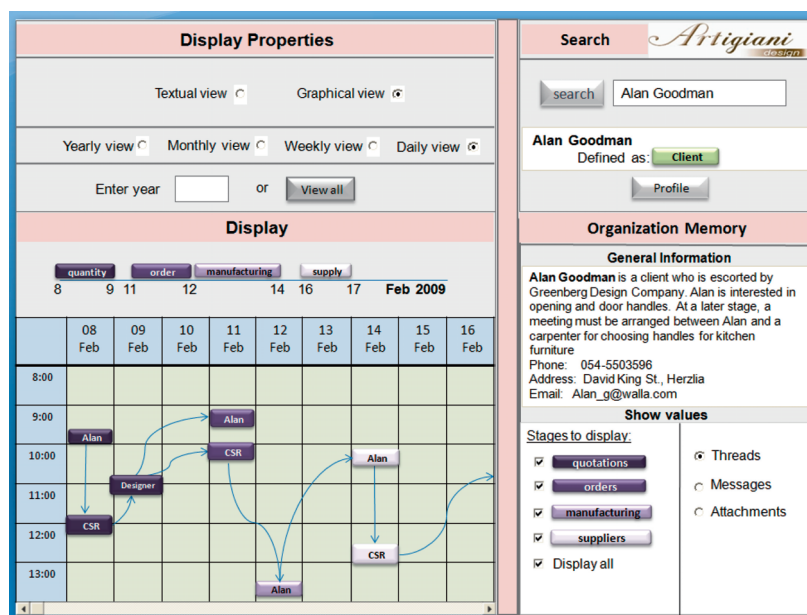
Display Properties

Textual view Graphical view

Yearly view Monthly view Weekly view Daily view

Enter year or View all

Display

quantity order manufacturing supply

8 9 11 12 14 16 17 Feb 2009

| | 08 Feb | 09 Feb | 10 Feb | 11 Feb | 12 Feb | 13 Feb | 14 Feb | 15 Feb | 16 Feb |
|---|---|---|---|---|---|---|---|---|---|
| 8:00 | | | | | | | | | |
| 9:00 | | | | | | | | | |
| 10:00 | | | | | | | | | |
| 11:00 | | | | | | | | | |
| 12:00 | | | | | | | | | |
| 13:00 | | | | | | | | | |

Alan Alan CSR Alan Designer CSR CSR Alan

Search Artigiani design

search Alan Goodman

Alan Goodman
Defined as: Client

Profile

Organization Memory

General Information

Alan Goodman is a client who is escorted by Greenberg Design Company. Alan is interested in opening and door handles. At a later stage, a meeting must be arranged between Alan and a carpenter for choosing handles for kitchen furniture
Phone: 054-5503596
Address: David King St., Herzlia
Email: Alan_g@walla.com

Show values

Stages to display:

quotations
orders
manufacturing
suppliers
Display all

Threads
Messages
Attachments